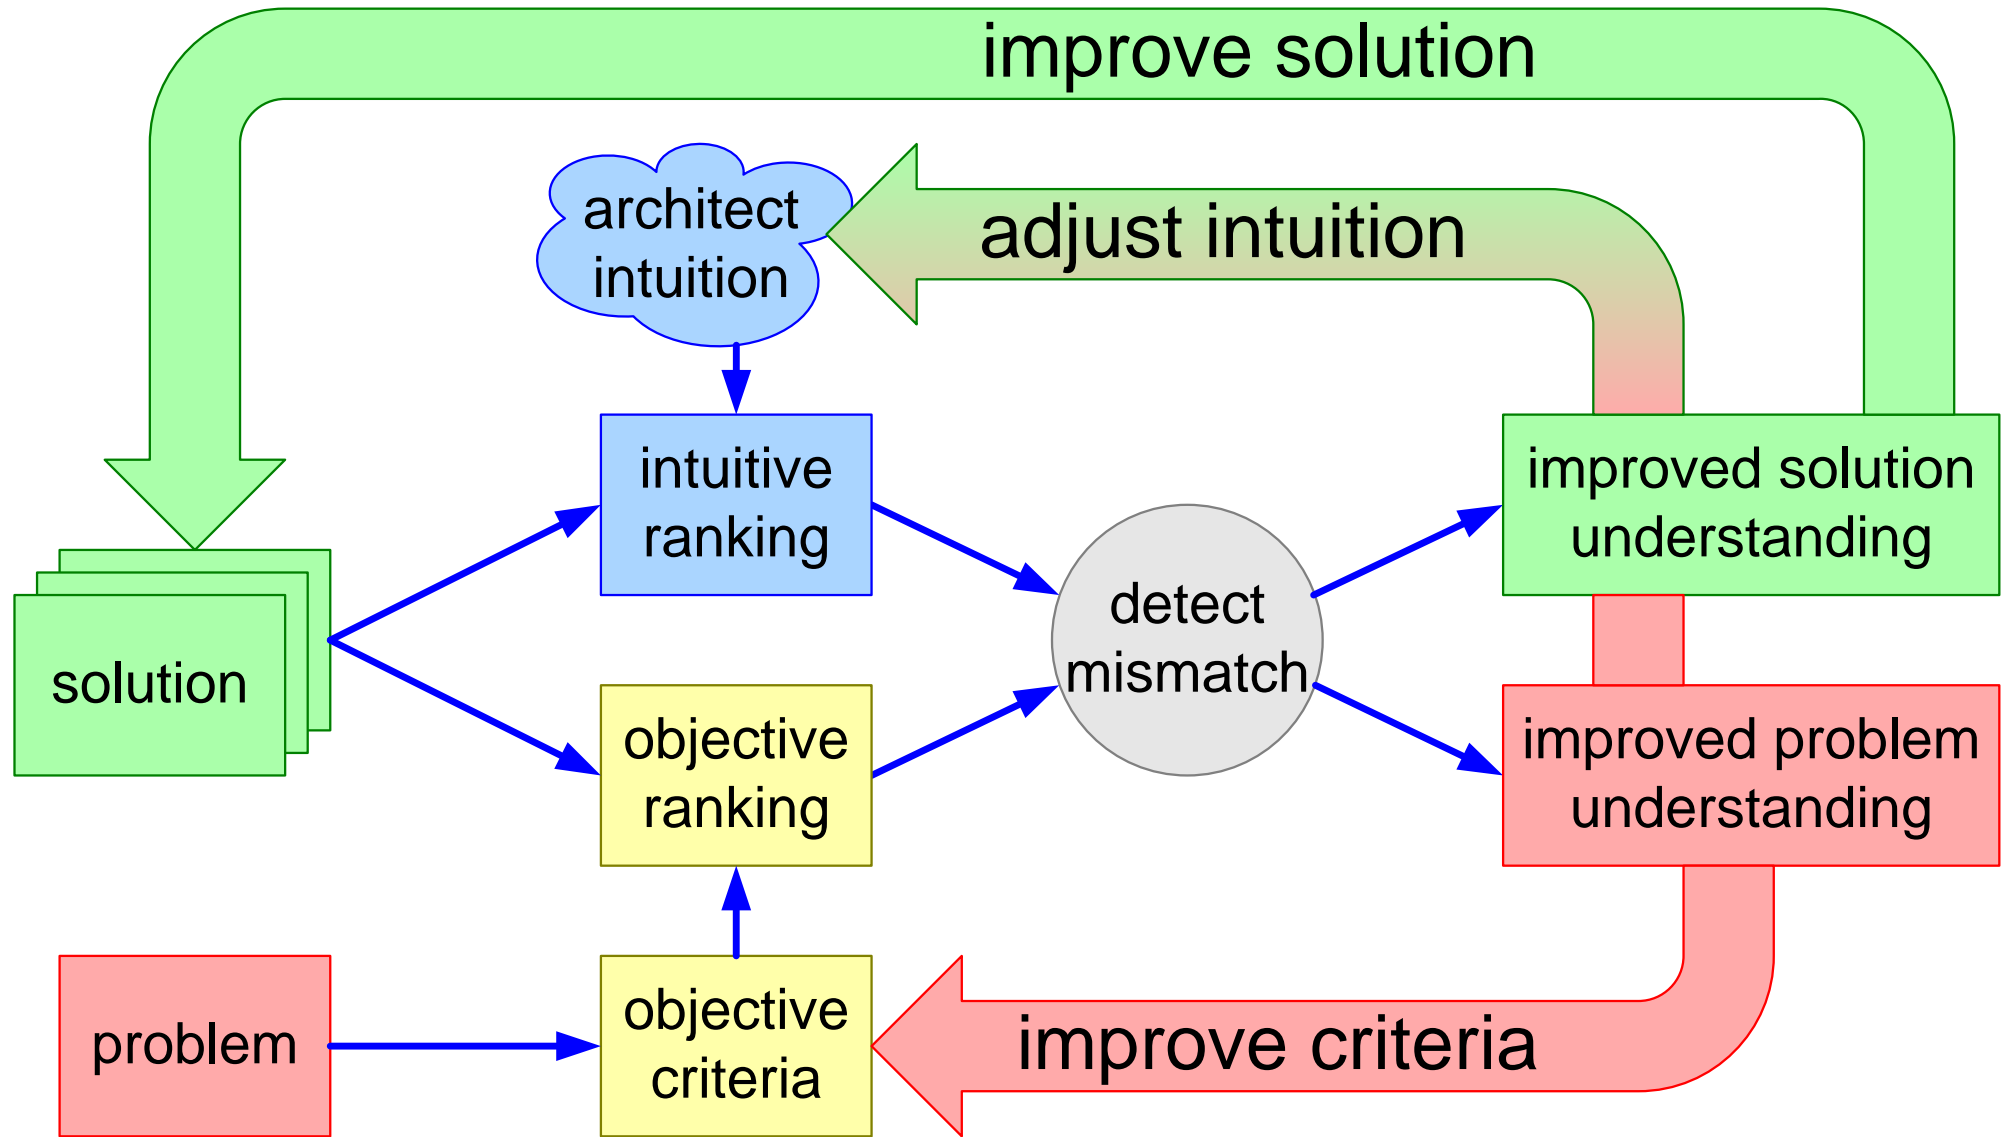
improve solution

architect intuition

adjust intuition

intuitive ranking

improved solution understanding

solution

detect mismatch

objective ranking

improved problem understanding

problem

objective criteria

improve criteria